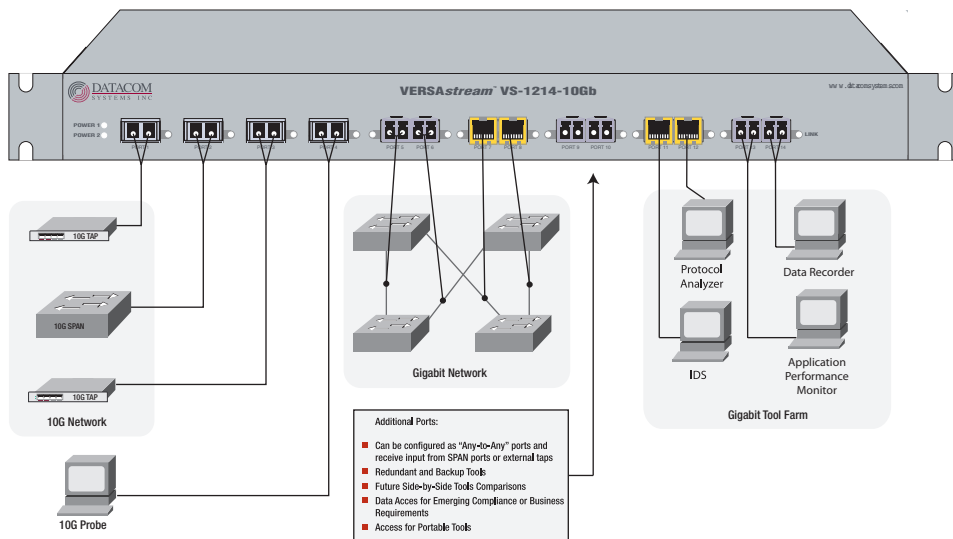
DATACOM SYSTEMS INC

VERSAstream™ VS-1214-10Gb

www.datacomsystems.com

POWER 1
POWER 2

PORT 1 PORT 2 PORT 3 PORT 4 PORT 5 PORT 6 PORT 7 PORT 8 PORT 9 PORT 10 PORT 11 PORT 12 PORT 13 PORT 14

LINK

10G TAP

10G SPAN

10G TAP

10G Network

10G Probe

Gigabit Network

Additional Ports:

- Can be configured as "Any-to-Any" ports and receive input from SPAN ports or external taps
- Redundant and Backup Tools
- Future Side-by-Side Tools Comparisons
- Data Acces for Emerging Compliance or Business Requirements
- Access for Portable Tools

Protocol Analyzer

Data Recorder

IDS

Application Performance Monitor

Gigabit Tool Farm